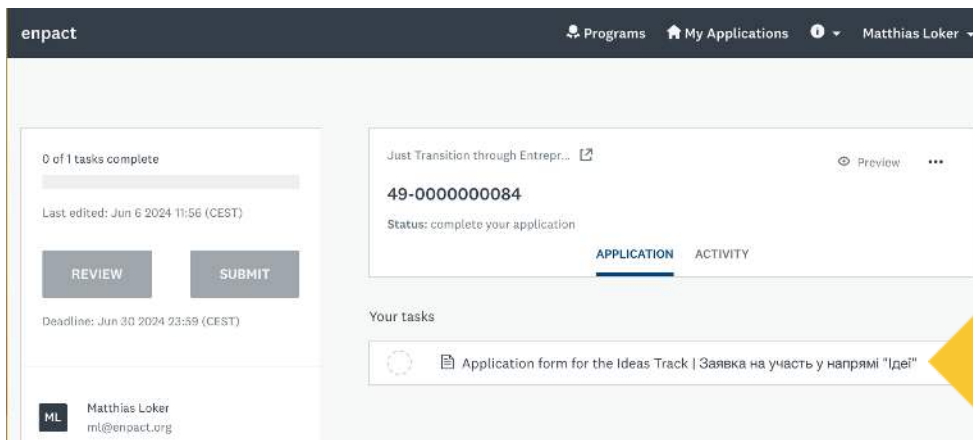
enpact

Programs My Applications Matthias Loker

0 of 1 tasks complete

Last edited: Jun 6 2024 11:56 (CEST)

REVIEW SUBMIT

Deadline: Jun 30 2024 23:59 (CEST)

ML Matthias Loker
ml@enpact.org

Just Transition through Entrepr...

Preview ...

49-0000000084

Status: complete your application

APPLICATION ACTIVITY

Your tasks

Application form for the Ideas Track | Заявка на участь у напрямі "Ідеї"